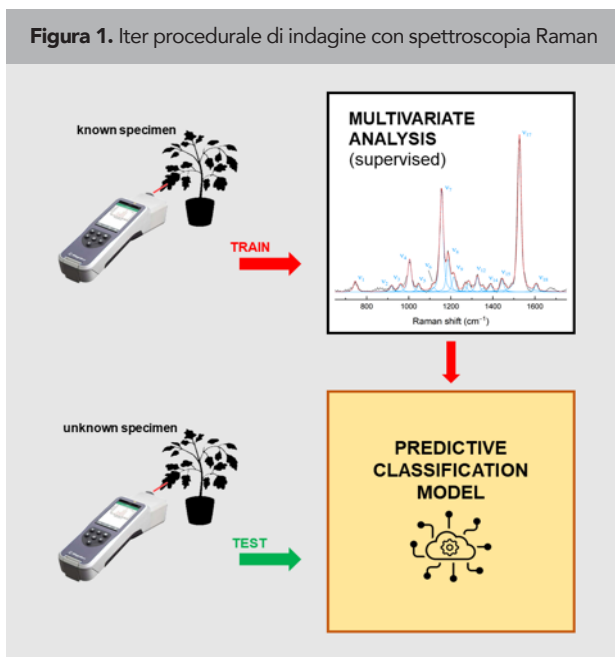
**Figura 1.** Iter procedurale di indagine con spettroscopia Raman

known specimen

TRAIN

MULTIVARIATE ANALYSIS
(supervised)

800 1000 1200 1400 1600
Raman shift (cm$^{-1}$)

unknown specimen

TEST

PREDICTIVE CLASSIFICATION MODEL